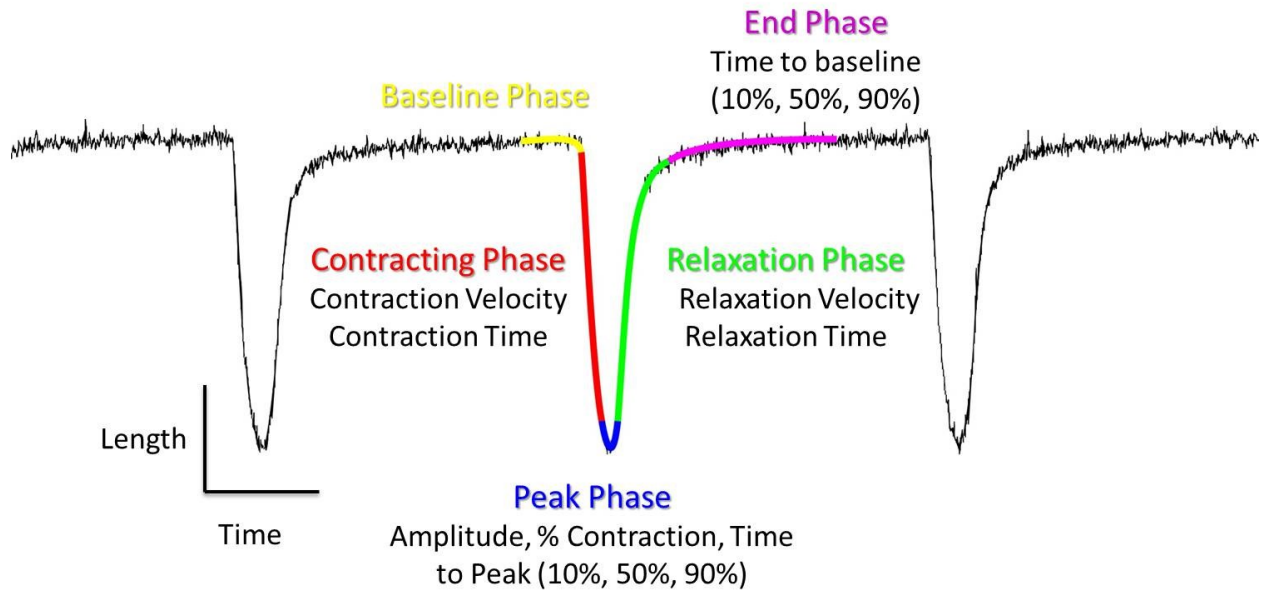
End Phase
Time to baseline
(10%, 50%, 90%)

Baseline Phase

Contracting Phase
Contraction Velocity
Contraction Time

Relaxation Phase
Relaxation Velocity
Relaxation Time

Length

Time

Peak Phase
Amplitude, % Contraction, Time to Peak (10%, 50%, 90%)